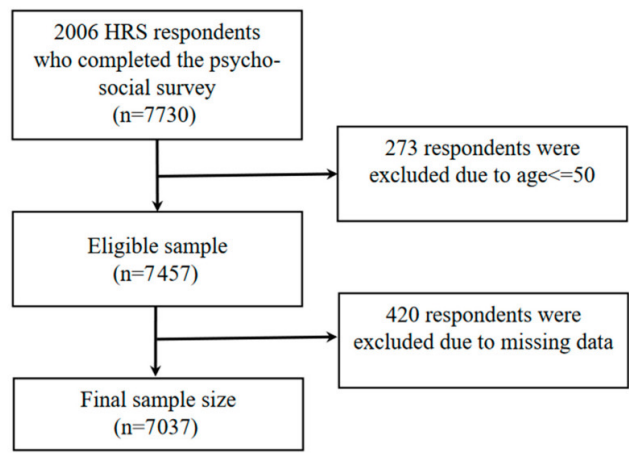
2006 HRS respondents who completed the psychosocial survey
(n=7730)

273 respondents were excluded due to age<=50

Eligible sample
(n=7457)

420 respondents were excluded due to missing data

Final sample size
(n=7037)